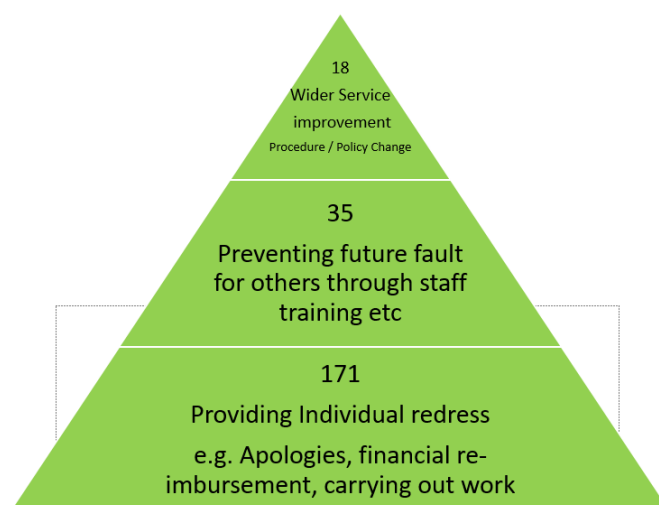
18
Wider Service improvement
Procedure / Policy Change

35
Preventing future fault for others through staff training etc

171
Providing Individual redress
e.g. Apologies, financial re-imbursement, carrying out work